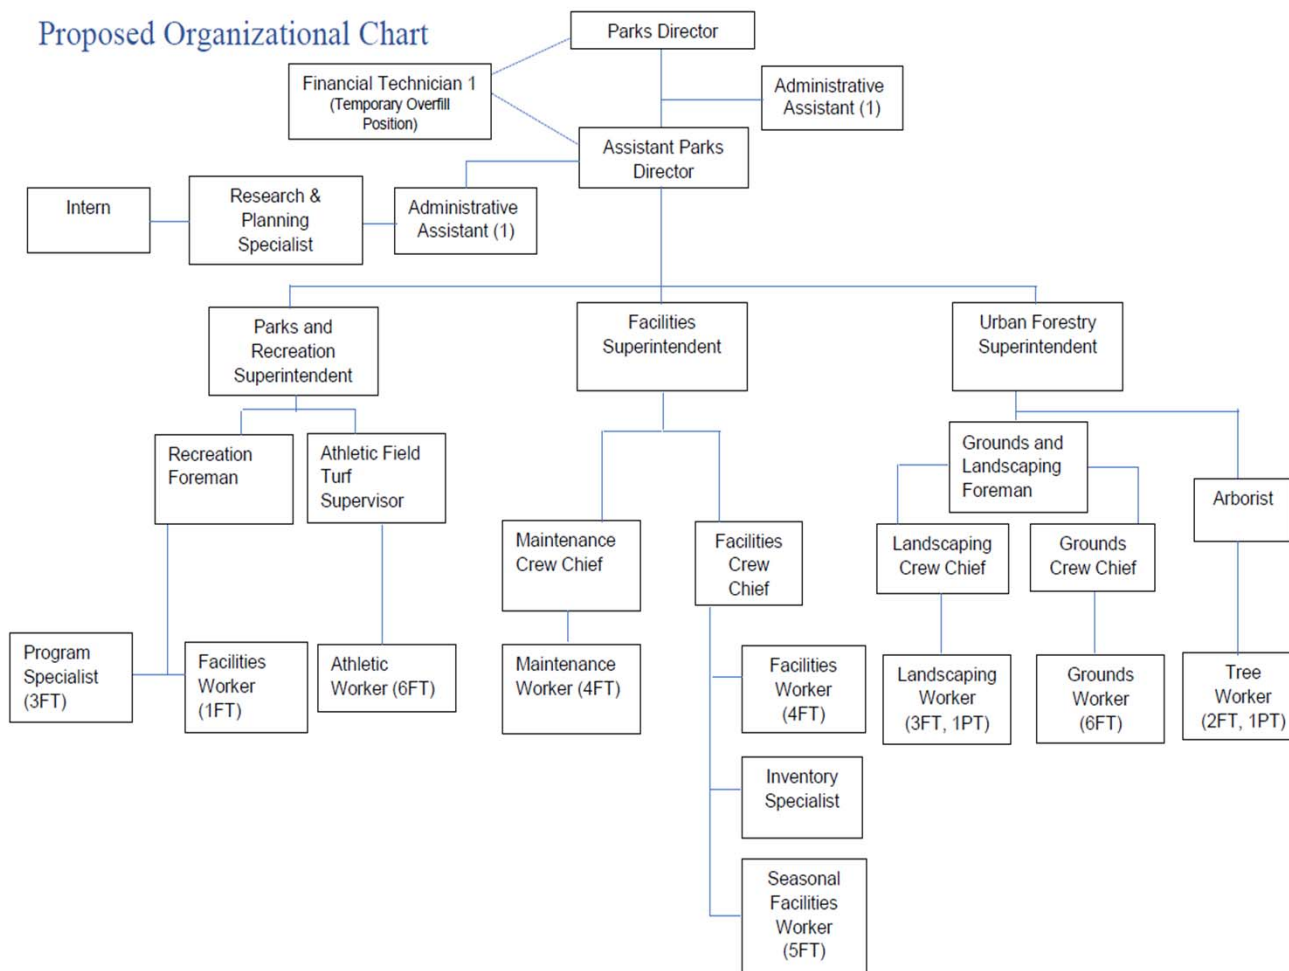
Proposed Organizational Chart

Parks Director

Financial Technician 1 (Temporary Overfill Position)

Administrative Assistant (1)

Assistant Parks Director

Intern

Research & Planning Specialist

Administrative Assistant (1)

Parks and Recreation Superintendent

Facilities Superintendent

Urban Forestry Superintendent

Recreation Foreman

Athletic Field Turf Supervisor

Grounds and Landscaping Foreman

Arborist

Maintenance Crew Chief

Facilities Crew Chief

Landscaping Crew Chief

Grounds Crew Chief

Program Specialist (3FT)

Facilities Worker (1FT)

Athletic Worker (6FT)

Maintenance Worker (4FT)

Facilities Worker (4FT)

Landscaping Worker (3FT, 1PT)

Grounds Worker (6FT)

Tree Worker (2FT, 1PT)

Inventory Specialist

Seasonal Facilities Worker (5FT)